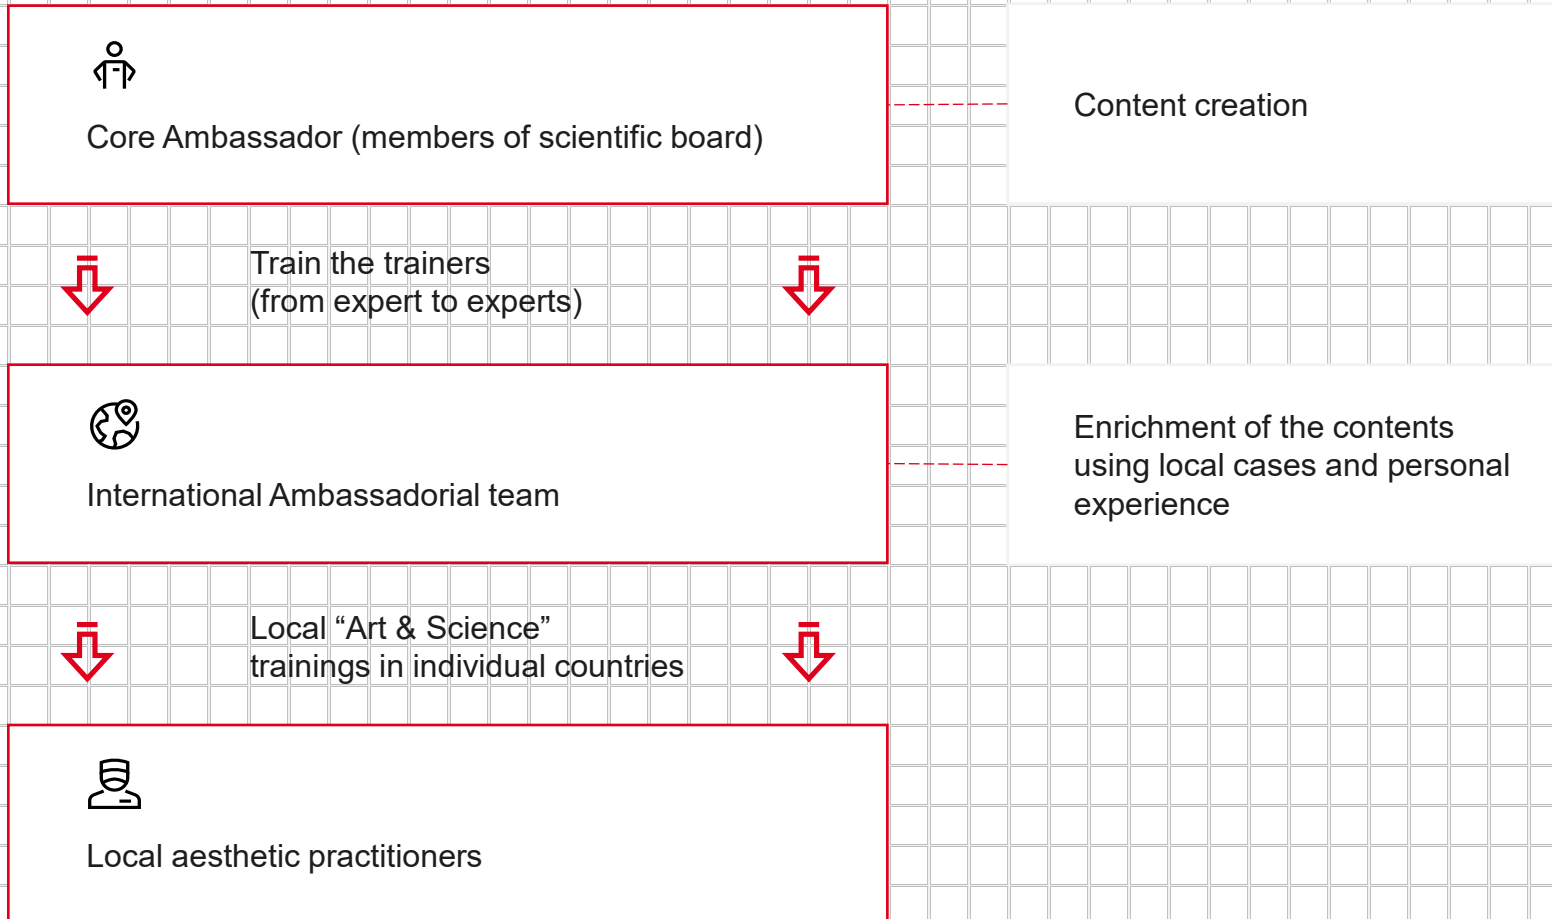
Core Ambassador (members of scientific board)

Content creation

Train the trainers
(from expert to experts)

International Ambassadorial team

Enrichment of the contents using local cases and personal experience

Local “Art & Science” trainings in individual countries

Local aesthetic practitioners